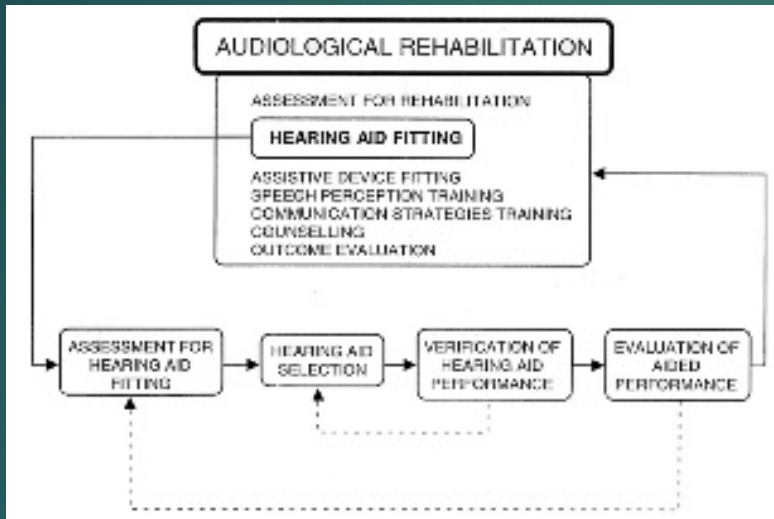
AUDIOLOGICAL REHABILITATION

ASSESSMENT FOR REHABILITATION

HEARING AID FITTING

ASSISTIVE DEVICE FITTING
SPEECH PERCEPTION TRAINING
COMMUNICATION STRATEGIES TRAINING
COUNSELLING
OUTCOME EVALUATION

ASSESSMENT FOR HEARING AID FITTING

HEARING AID SELECTION

VERIFICATION OF HEARING AID PERFORMANCE

EVALUATION OF AIDED PERFORMANCE